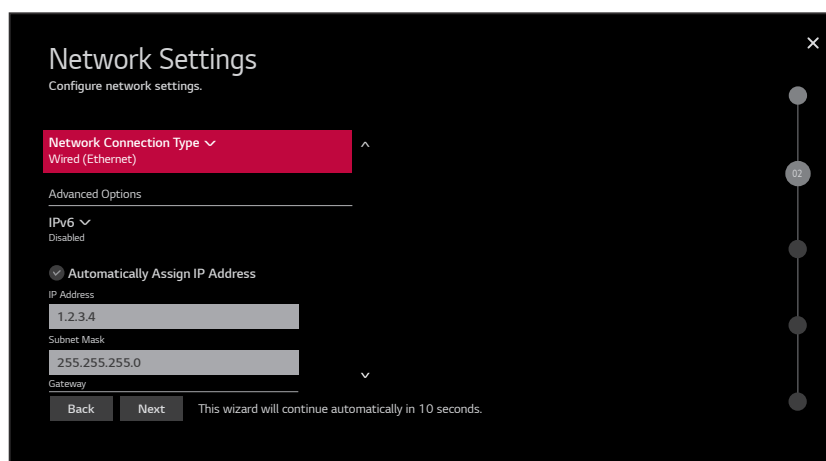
Network Settings
Configure network settings.

Network Connection Type
Wired (Ethernet)

Advanced Options

IPv6
Disabled

Automatically Assign IP Address

IP Address
1.2.3.4

Subnet Mask
255.255.255.0

Gateway

Back
Next
This wizard will continue automatically in 10 seconds.

02